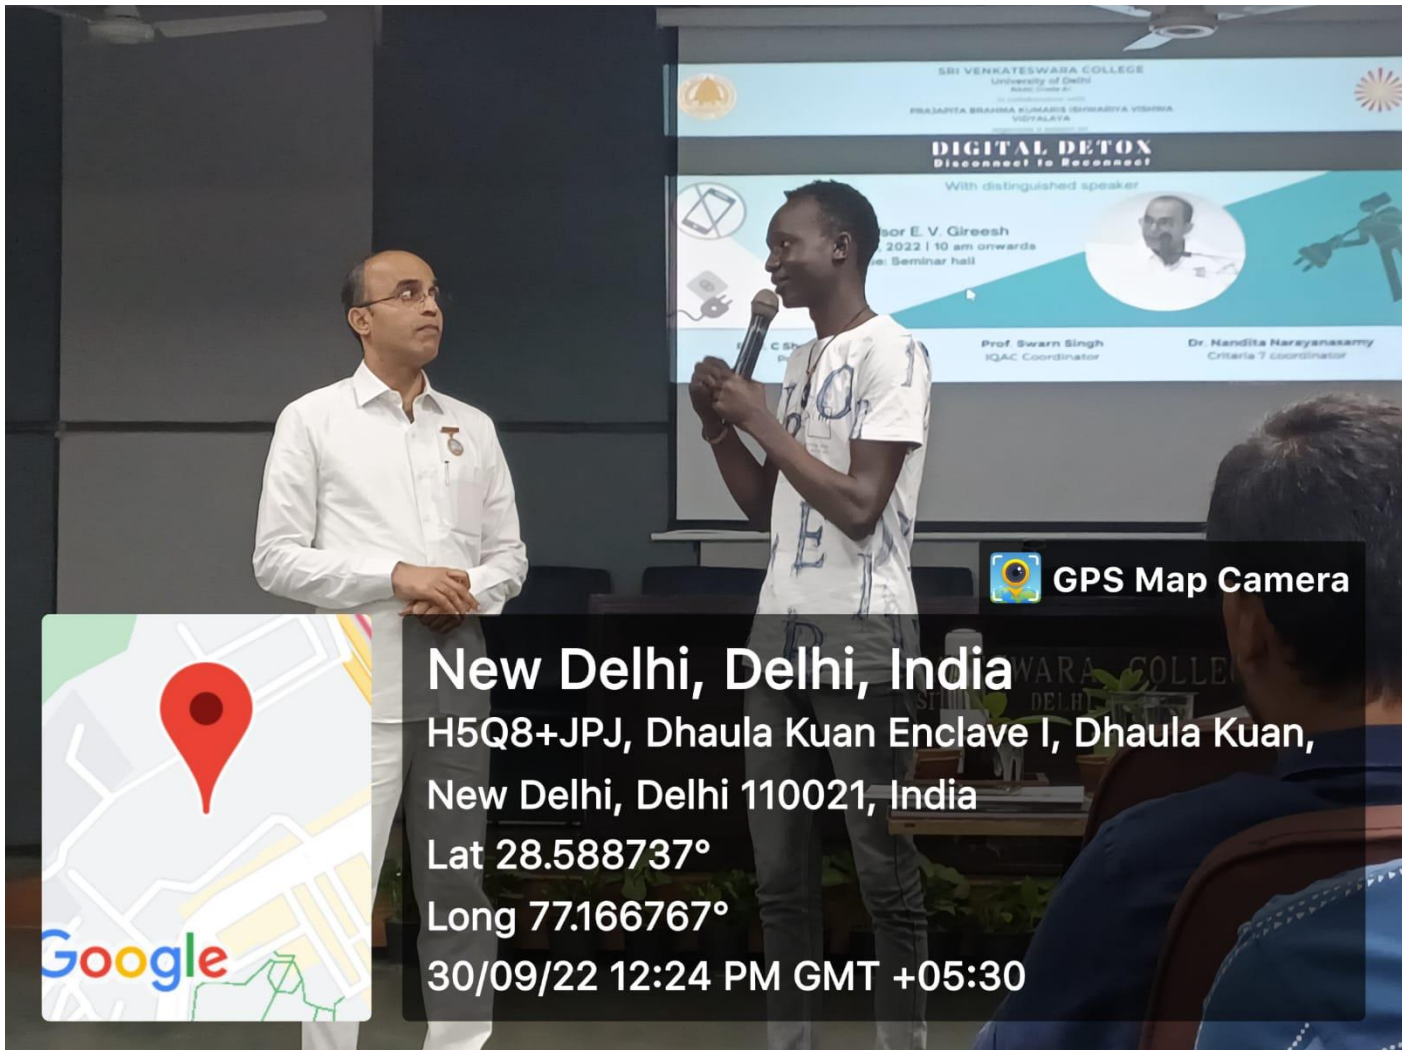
SRI VENKATESWARA COLLEGE
University of Delhi
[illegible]
PRAJAPITA BRAHMA KUMARIS ISHWARIYA VISHWA VIDYALAYA
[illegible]

DIGITAL DETOX
Disconnect to Reconnect

With distinguished speaker

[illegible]sor E. V. Gireesh
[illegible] 2022 | 10 am onwards
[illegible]e: Seminar hall

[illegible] C Sh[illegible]
P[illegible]

Prof. Swarn Singh
IQAC Coordinator

Dr. Nandita Narayanasamy
Criteria 7 coordinator

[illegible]WARA COLLE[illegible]
DELH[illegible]

GPS Map Camera

New Delhi, Delhi, India
H5Q8+JPJ, Dhaula Kuan Enclave I, Dhaula Kuan, New Delhi, Delhi 110021, India
Lat 28.588737°
Long 77.166767°
30/09/22 12:24 PM GMT +05:30

Google